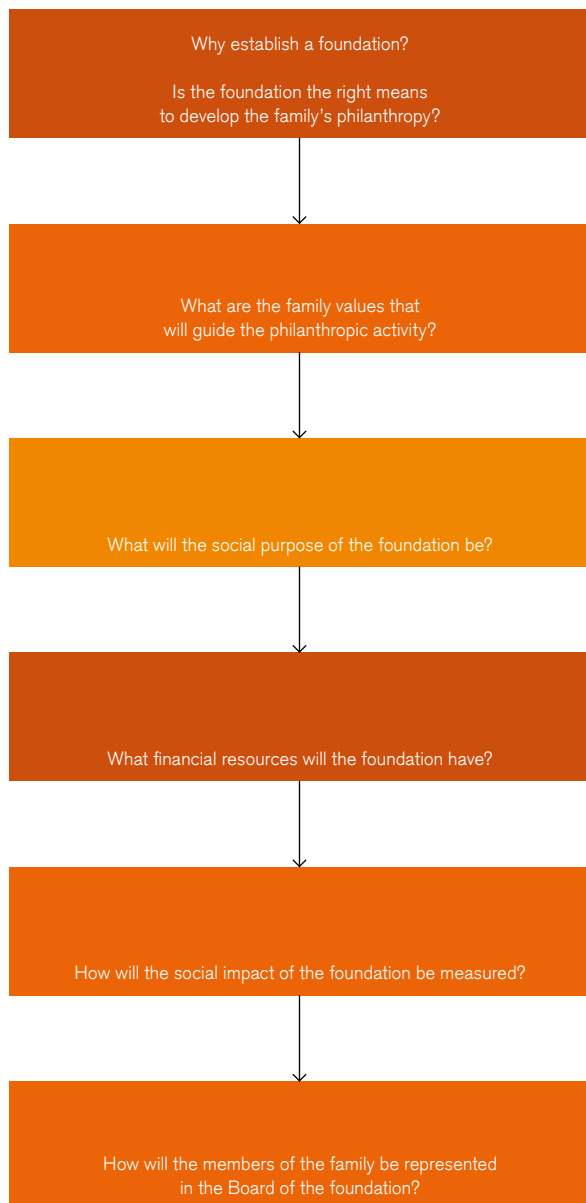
Why establish a foundation?

Is the foundation the right means to develop the family's philanthropy?

What are the family values that will guide the philanthropic activity?

What will the social purpose of the foundation be?

What financial resources will the foundation have?

How will the social impact of the foundation be measured?

How will the members of the family be represented in the Board of the foundation?